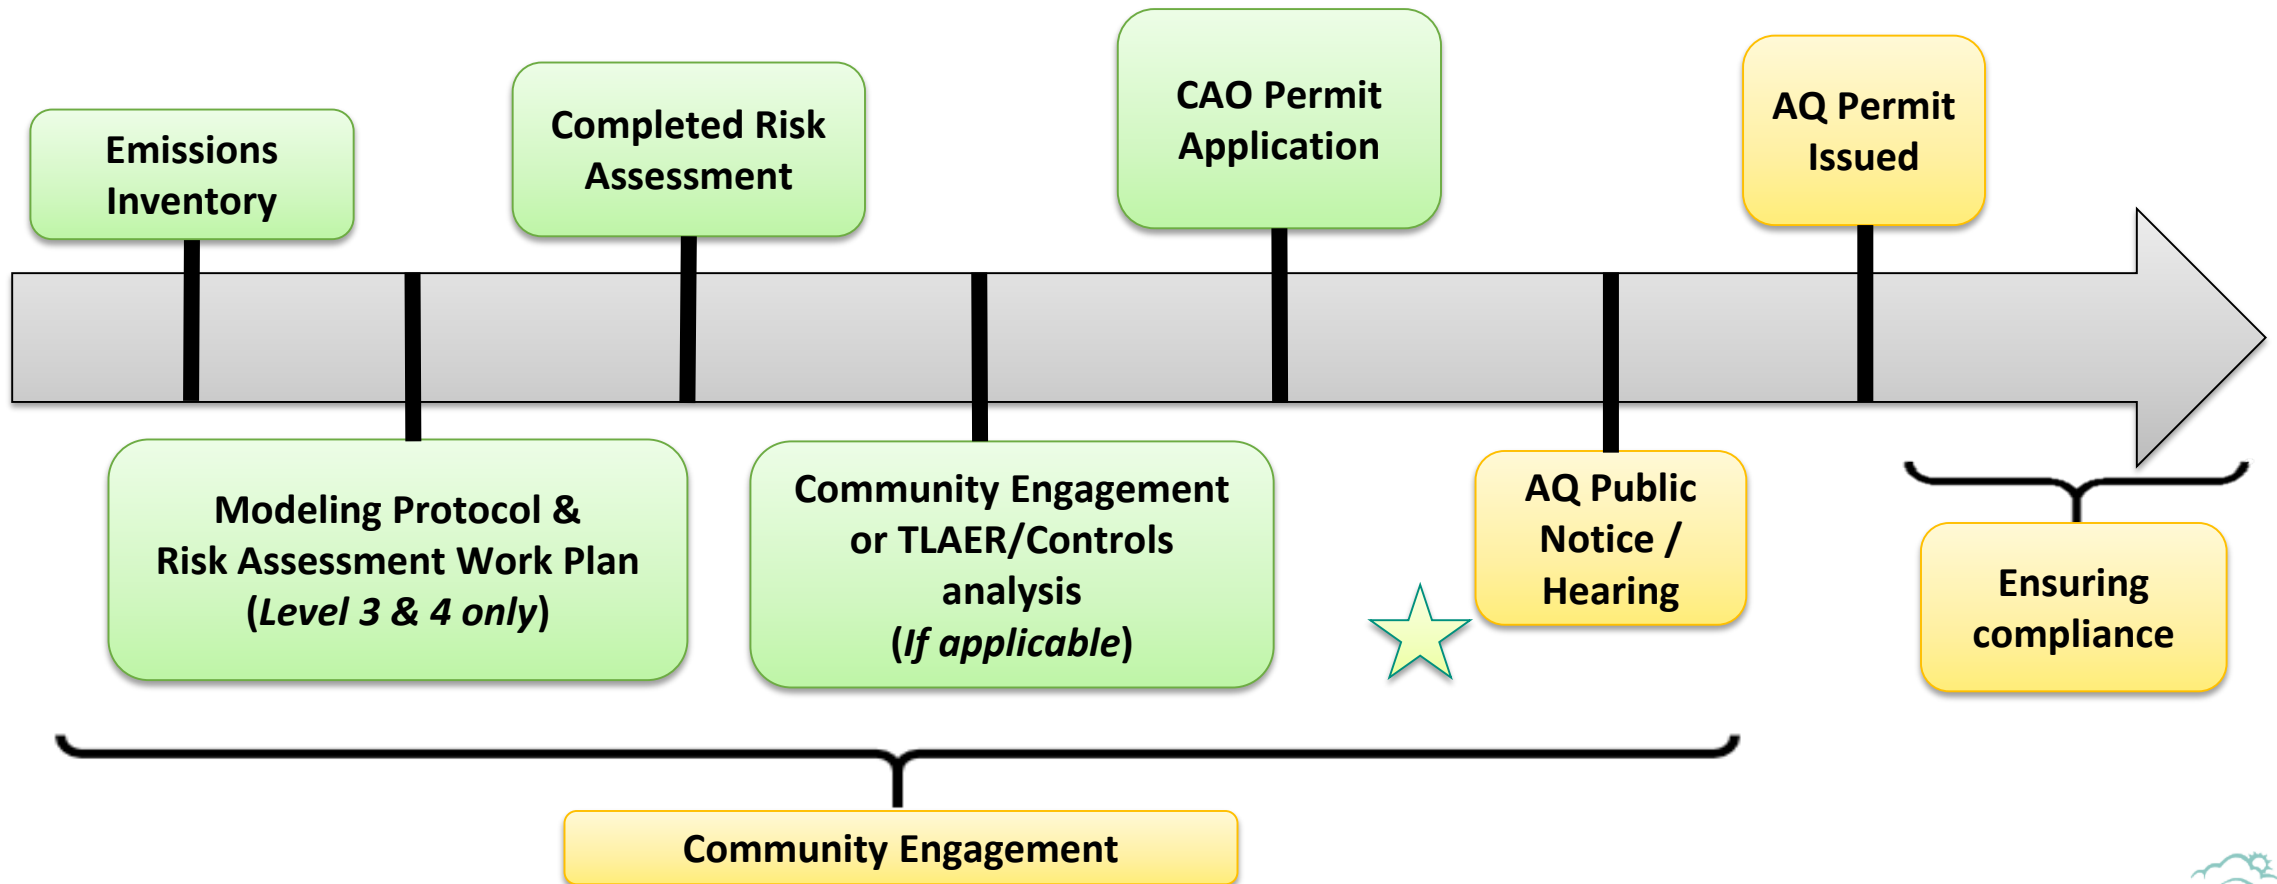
Emissions Inventory

Modeling Protocol & Risk Assessment Work Plan (*Level 3 & 4 only*)

Completed Risk Assessment

Community Engagement or TLAER/Controls analysis (*If applicable*)

CAO Permit Application

AQ Public Notice / Hearing

AQ Permit Issued

Ensuring compliance

Community Engagement